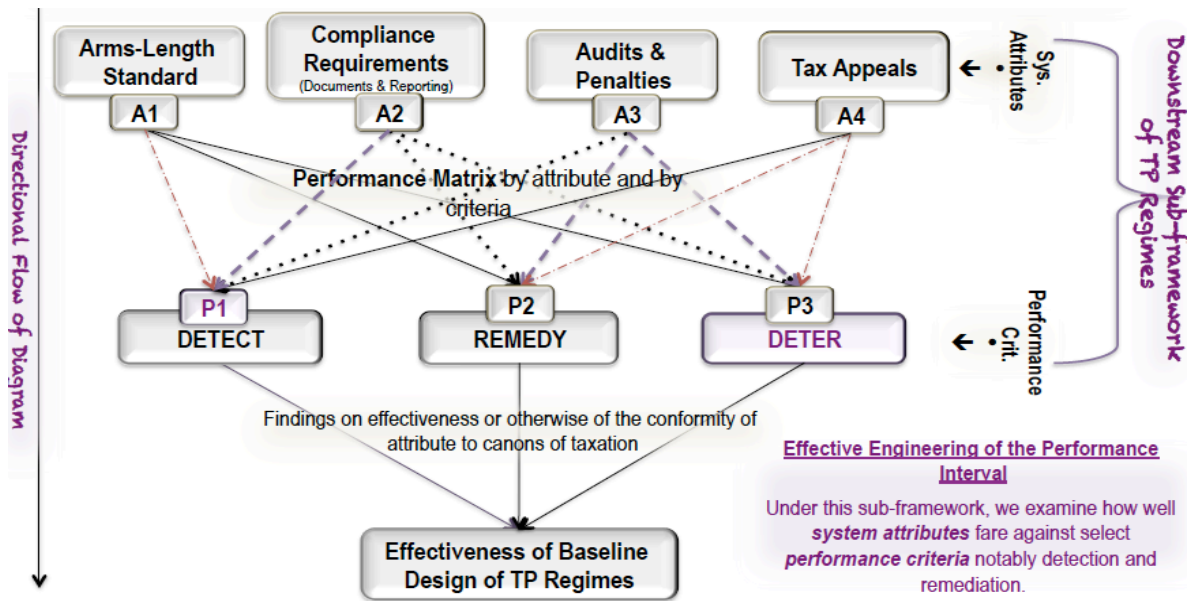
Arms-Length Standard

A1

Compliance Requirements
(Documents & Reporting)

A2

Audits & Penalties

A3

Tax Appeals

A4

• Sys. Attributes

Downstream Sub-framework of TP Regimes

Directional Flow of Diagram

Performance Matrix by attribute and by criteria

P1
DETECT

P2
REMEDY

P3
DETER

• Performance Crit.

Findings on effectiveness or otherwise of the conformity of attribute to canons of taxation

Effectiveness of Baseline Design of TP Regimes

Effective Engineering of the Performance Interval

Under this sub-framework, we examine how well *system attributes* fare against select *performance criteria* notably detection and remediation.